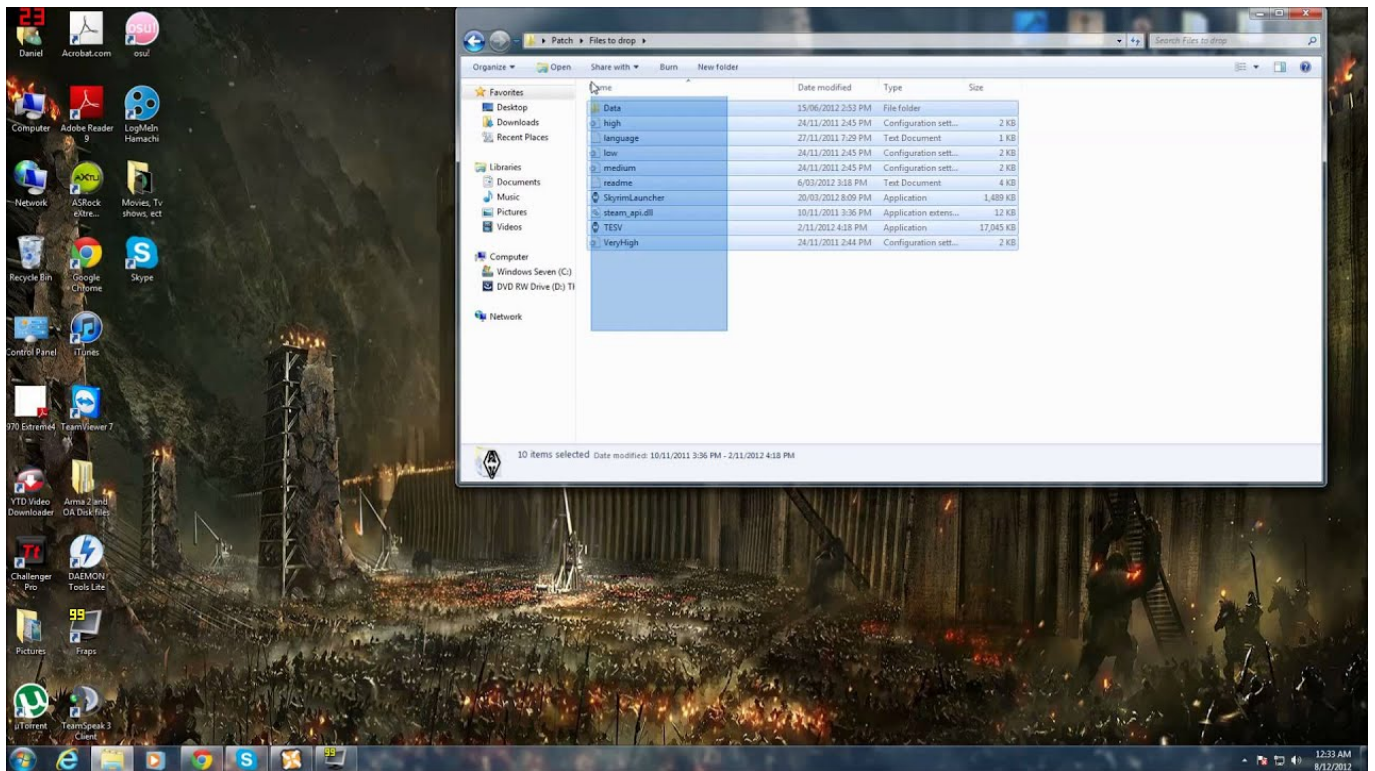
23
Daniel
Acrobat.com
osu!
osu!
Computer
Adobe Reader 9
LogMeIn Hamachi
Network
ASRock eXtre...
Movies, Tv shows, ect
Recycle Bin
Google Chrome
Skype
Control Panel
iTunes
970 Extreme4
TeamViewer 7
YTD Video Downloader
Arma 2 and OA Disk files
Challenger Pro
DAEMON Tools Lite
Pictures
99
Fraps
uTorrent
TeamSpeak 3 Client

▸ Patch ▸ Files to drop ▸
Search Files to drop
Organize ▾ Open Share with ▾ Burn New folder

Favorites
Desktop
Downloads
Recent Places
Libraries
Documents
Music
Pictures
Videos
Computer
Windows Seven (C:)
DVD RW Drive (D:) Tl
Network

| Name | Date modified | Type | Size |
|---|---|---|---|
| Data | 15/06/2012 2:53 PM | File folder | |
| high | 24/11/2011 2:45 PM | Configuration sett... | 2 KB |
| language | 27/11/2011 7:29 PM | Text Document | 1 KB |
| low | 24/11/2011 2:45 PM | Configuration sett... | 2 KB |
| medium | 24/11/2011 2:45 PM | Configuration sett... | 2 KB |
| readme | 6/03/2012 3:18 PM | Text Document | 4 KB |
| SkyrimLauncher | 20/03/2012 8:09 PM | Application | 1,489 KB |
| steam_api.dll | 10/11/2011 3:36 PM | Application extens... | 12 KB |
| TESV | 2/11/2012 4:18 PM | Application | 17,045 KB |
| VeryHigh | 24/11/2011 2:44 PM | Configuration sett... | 2 KB |

10 items selected Date modified: 10/11/2011 3:36 PM - 2/11/2012 4:18 PM

99
12:33 AM
8/12/2012